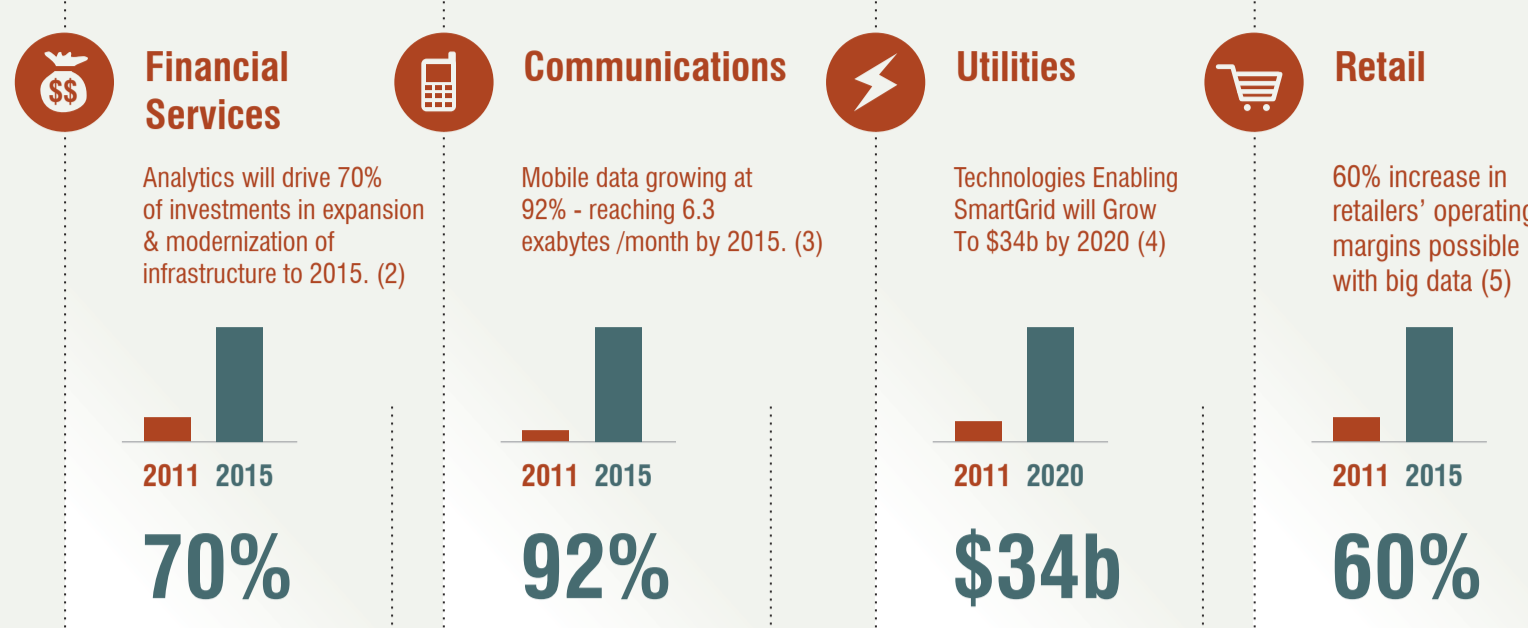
$$

Financial Services

Analytics will drive 70% of investments in expansion & modernization of infrastructure to 2015. (2)

2011 2015

70%

Communications

Mobile data growing at 92% - reaching 6.3 exabytes /month by 2015. (3)

2011 2015

92%

Utilities

Technologies Enabling SmartGrid will Grow To $34b by 2020 (4)

2011 2020

$34b

Retail

60% increase in retailers' operating margins possible with big data (5)

2011 2015

60%